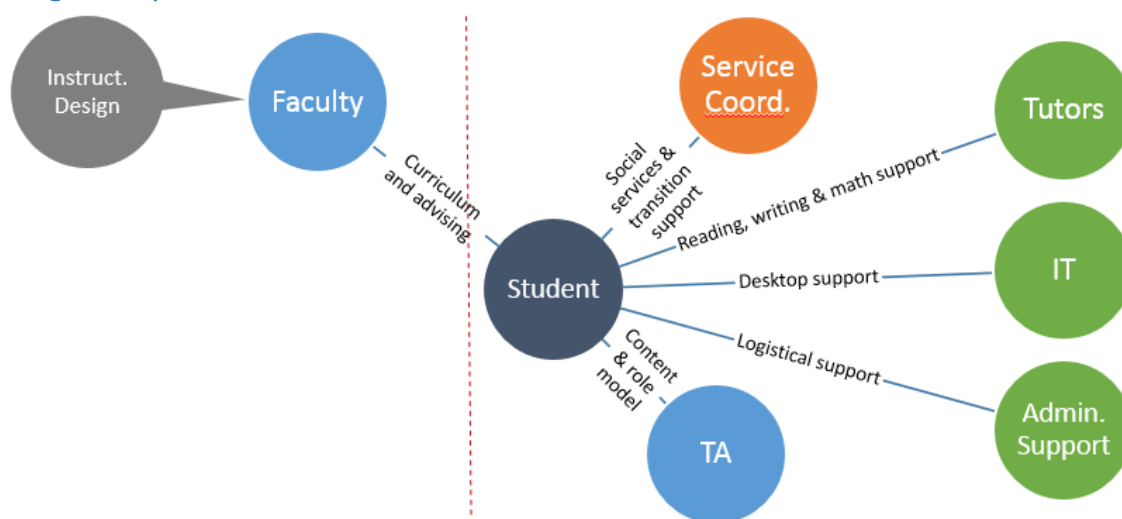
Instruct. Design

Faculty

Curriculum and advising

Service Coord.

Social services & transition support

Tutors

Reading, writing & math support

Student

IT

Desktop support

Logistical support

Content & role model

Admin. Support

TA